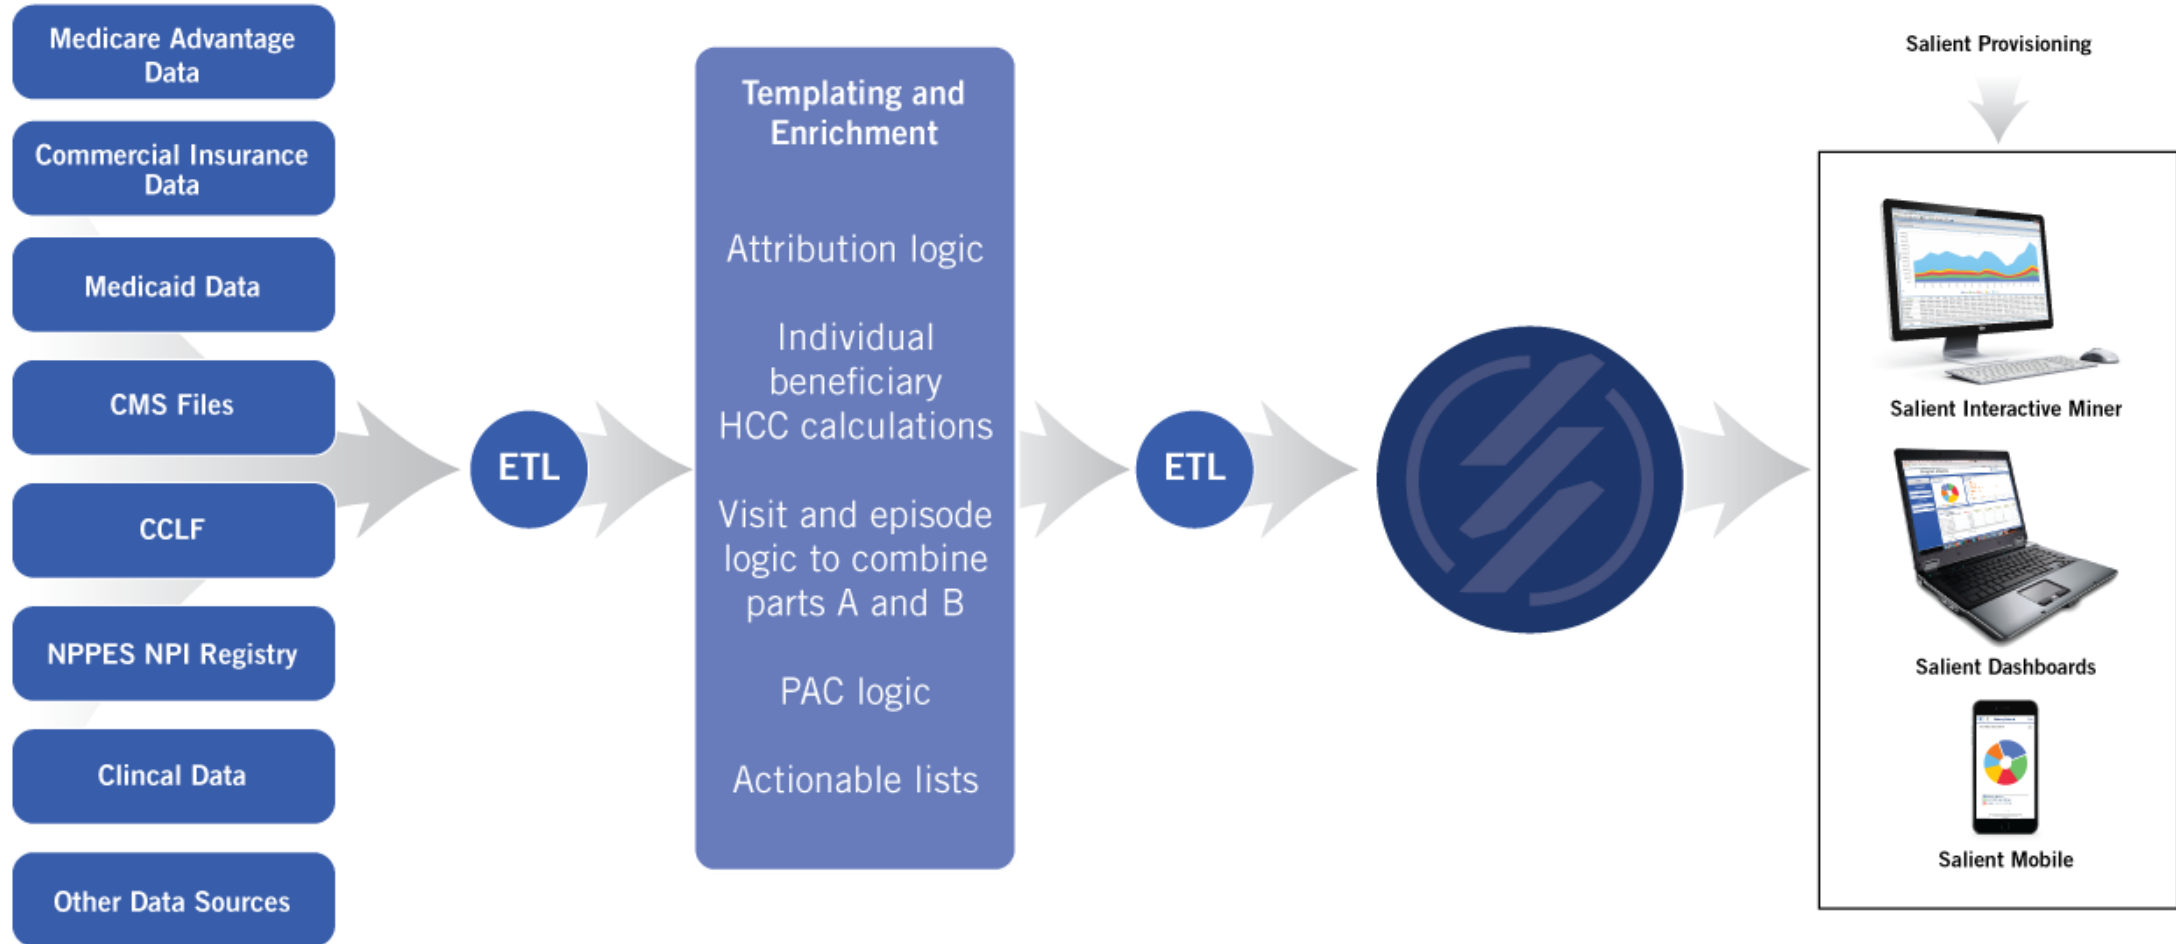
Medicare Advantage Data

Commercial Insurance Data

Medicaid Data

CMS Files

CCLF

NPPES NPI Registry

Clincal Data

Other Data Sources

ETL

Templating and Enrichment

Attribution logic

Individual beneficiary HCC calculations

Visit and episode logic to combine parts A and B

PAC logic

Actionable lists

ETL

Salient Provisioning

Salient Interactive Miner

Salient Dashboards

Salient Mobile